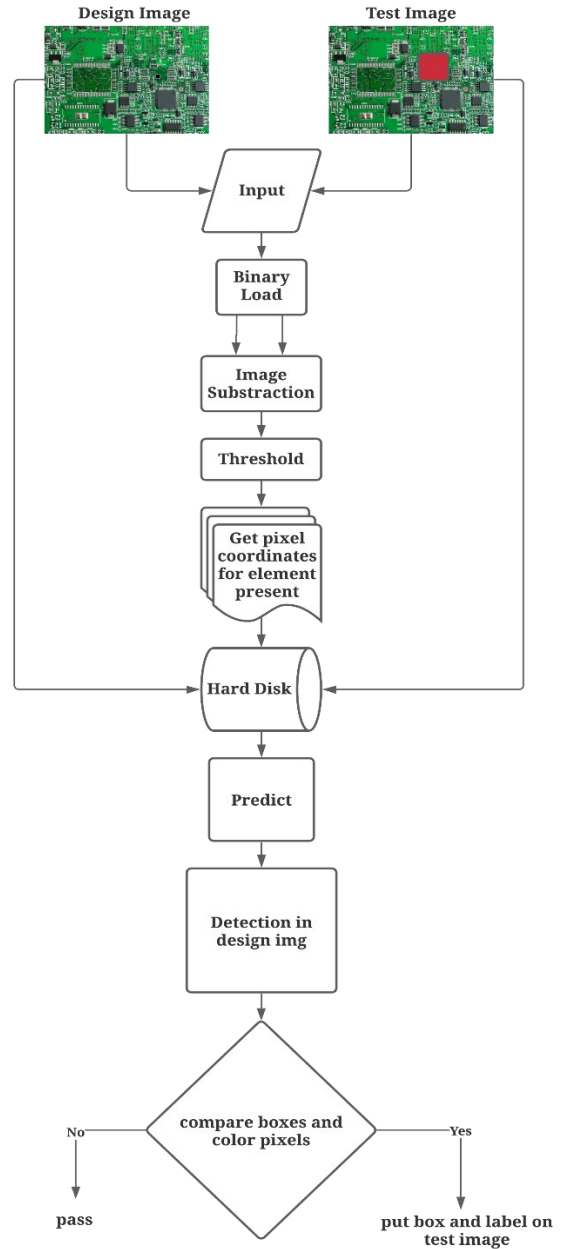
Design Image

Test Image

Input

Binary Load

Image Substraction

Threshold

Get pixel coordinates for element present

Hard Disk

Predict

Detection in design img

compare boxes and color pixels

No

Yes

pass

put box and label on test image